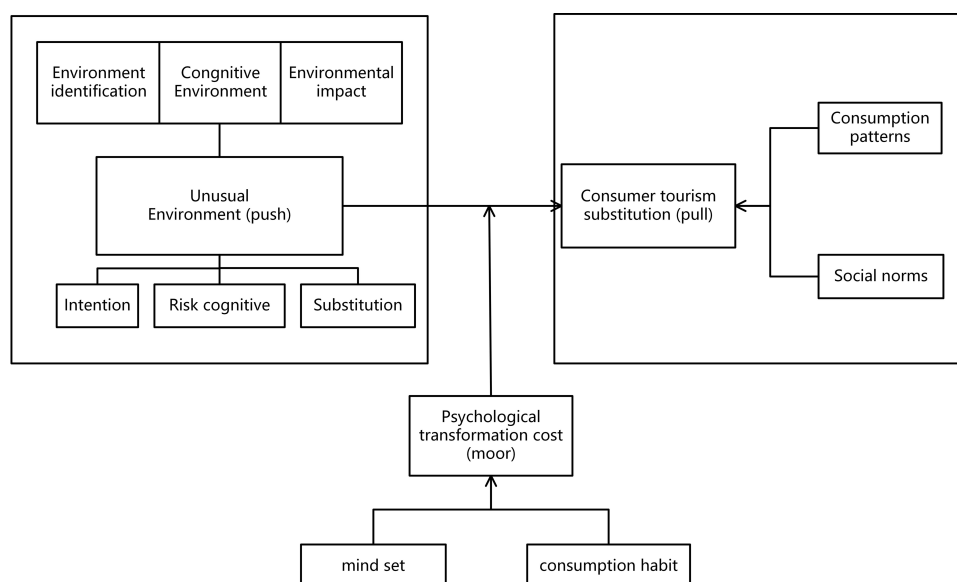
Environment identification

Congnitive Environment

Environmental impact

Unusual Environment (push)

Intention

Risk cognitive

Substitution

Consumer tourism substitution (pull)

Consumption patterns

Social norms

Psychological transformation cost (moor)

mind set

consumption habit